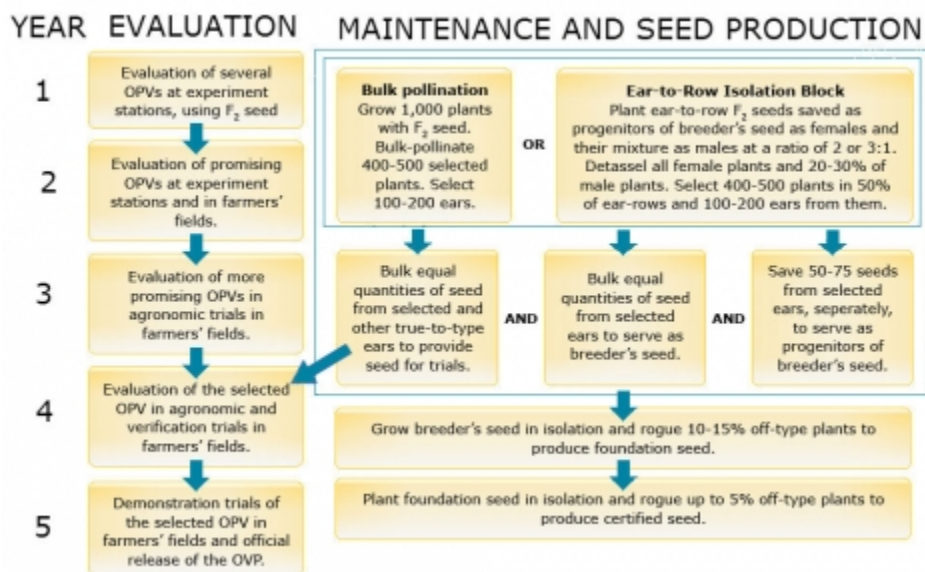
YEAR EVALUATION

MAINTENANCE AND SEED PRODUCTION

1

Evaluation of several OPVs at experiment stations, using $F_2$ seed

2

Evaluation of promising OPVs at experiment stations and in farmers' fields.

3

Evaluation of more promising OPVs in agronomic trials in farmers' fields.

4

Evaluation of the selected OPV in agronomic and verification trials in farmers' fields.

5

Demonstration trials of the selected OPV in farmers' fields and official release of the OVP.

**Bulk pollination**
Grow 1,000 plants with $F_2$ seed. Bulk-pollinate 400-500 selected plants. Select 100-200 ears.

OR

**Ear-to-Row Isolation Block**
Plant ear-to-row $F_2$ seeds saved as progenitors of breeder's seed as females and their mixture as males at a ratio of 2 or 3:1. Detassel all female plants and 20-30% of male plants. Select 400-500 plants in 50% of ear-rows and 100-200 ears from them.

Bulk equal quantities of seed from selected and other true-to-type ears to provide seed for trials.

AND

Bulk equal quantities of seed from selected ears to serve as breeder's seed.

AND

Save 50-75 seeds from selected ears, seperately, to serve as progenitors of breeder's seed.

Grow breeder's seed in isolation and rogue 10-15% off-type plants to produce foundation seed.

Plant foundation seed in isolation and rogue up to 5% off-type plants to produce certified seed.